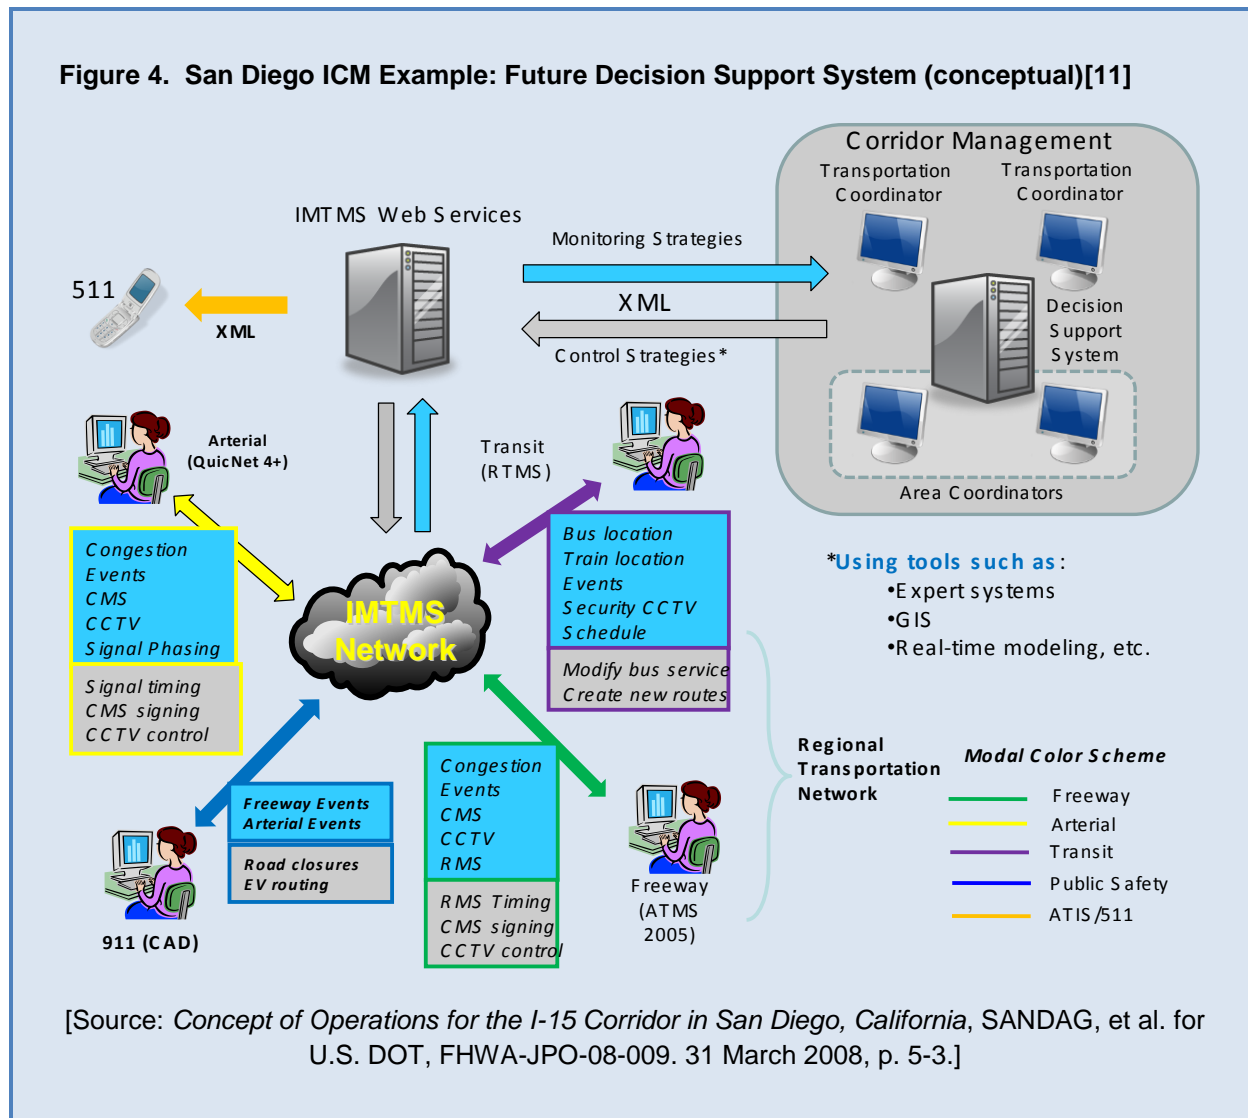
Figure 4. San Diego ICM Example: Future Decision Support System (conceptual)[11]

Corridor Management

Transportation Coordinator

Transportation Coordinator

IMTMS Web Services

Monitoring Strategies

XML

Control Strategies*

Decision Support System

Area Coordinators

511

XML

Arterial (QuicNet 4+)

Transit (RTMS)

Congestion Events CMS CCTV Signal Phasing

Signal timing CMS signing CCTV control

IMTMS Network

Bus location Train location Events Security CCTV Schedule

Modify bus service Create new routes

*Using tools such as:
•Expert systems
•GIS
•Real-time modeling, etc.

Freeway Events Arterial Events

Road closures EV routing

Congestion Events CMS CCTV RMS

RMS Timing CMS signing CCTV control

Freeway (ATMS 2005)

911 (CAD)

Regional Transportation Network

Modal Color Scheme

Freeway
Arterial
Transit
Public Safety
ATIS/511

[Source: Concept of Operations for the I-15 Corridor in San Diego, California, SANDAG, et al. for U.S. DOT, FHWA-JPO-08-009. 31 March 2008, p. 5-3.]